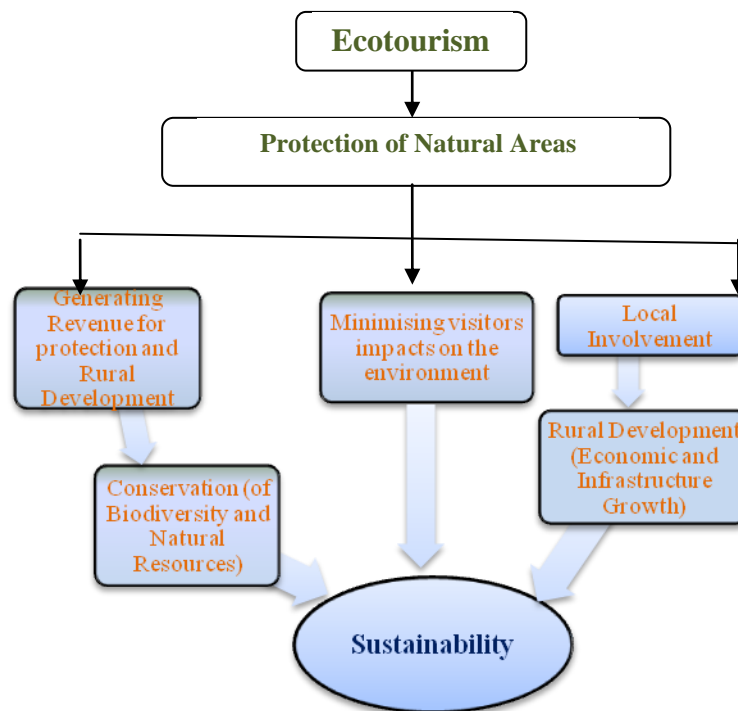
Ecotourism

Protection of Natural Areas

Generating Revenue for protection and Rural Development

Minimising visitors impacts on the environment

Local Involvement

Rural Development (Economic and Infrastructure Growth)

Conservation (of Biodiversity and Natural Resources)

Sustainability